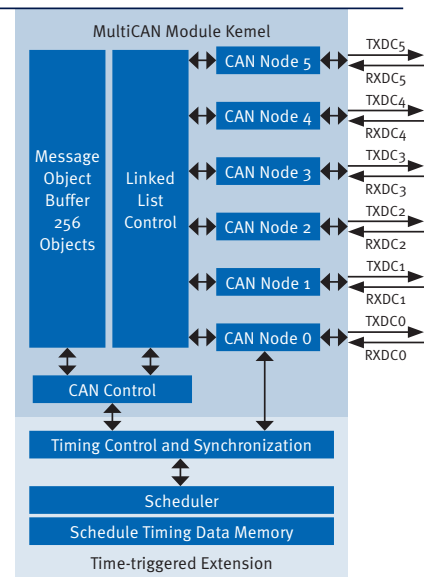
MultiCAN Module Kemel

Message Object Buffer 256 Objects

Linked List Control

CAN Node 5

CAN Node 4

CAN Node 3

CAN Node 2

CAN Node 1

CAN Node 0

TXDC5

RXDC5

TXDC4

RXDC4

TXDC3

RXDC3

TXDC2

RXDC2

TXDC1

RXDC1

TXDC0

RXDC0

CAN Control

Timing Control and Synchronization

Scheduler

Schedule Timing Data Memory

Time-triggered Extension